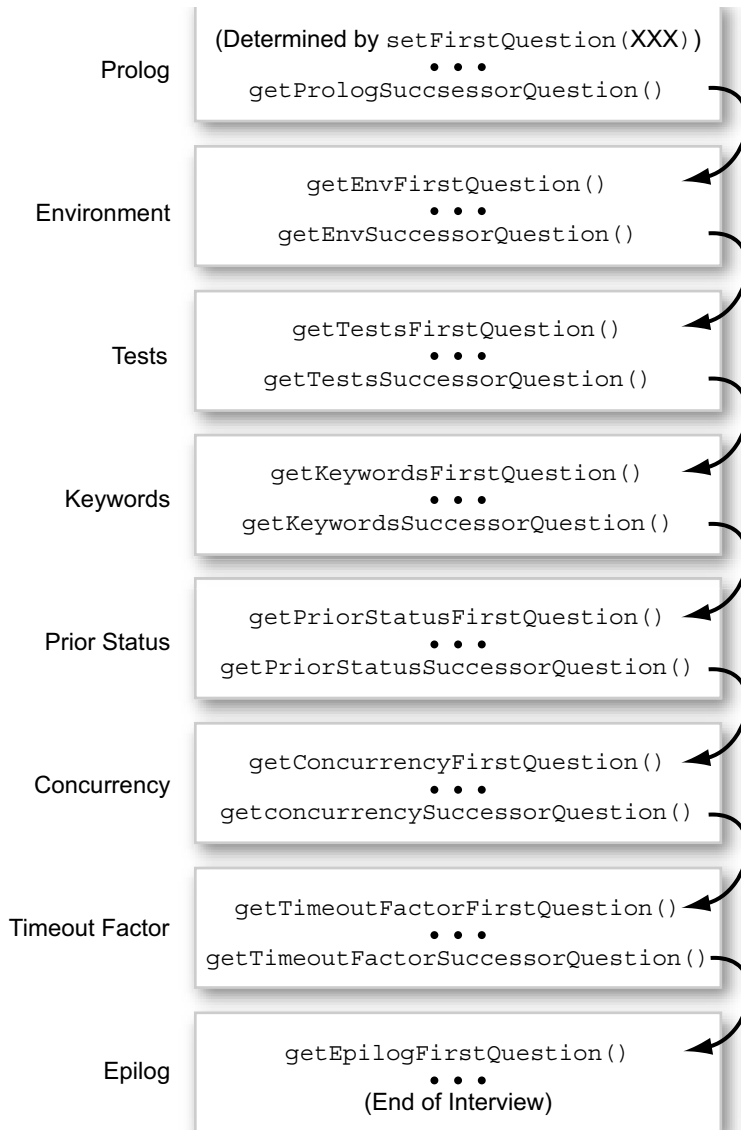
Prolog

(Determined by setFirstQuestion(XXX))
• • •
getPrologSuccsessorQuestion()

Environment

getEnvFirstQuestion()
• • •
getEnvSuccessorQuestion()

Tests

getTestsFirstQuestion()
• • •
getTestsSuccessorQuestion()

Keywords

getKeywordsFirstQuestion()
• • •
getKeywordsSuccessorQuestion()

Prior Status

getPriorStatusFirstQuestion()
• • •
getPriorStatusSuccessorQuestion()

Concurrency

getConcurrencyFirstQuestion()
• • •
getconcurrencySuccessorQuestion()

Timeout Factor

getTimeoutFactorFirstQuestion()
• • •
getTimeoutFactorSuccessorQuestion()

Epilog

getEpilogFirstQuestion()
• • •
(End of Interview)